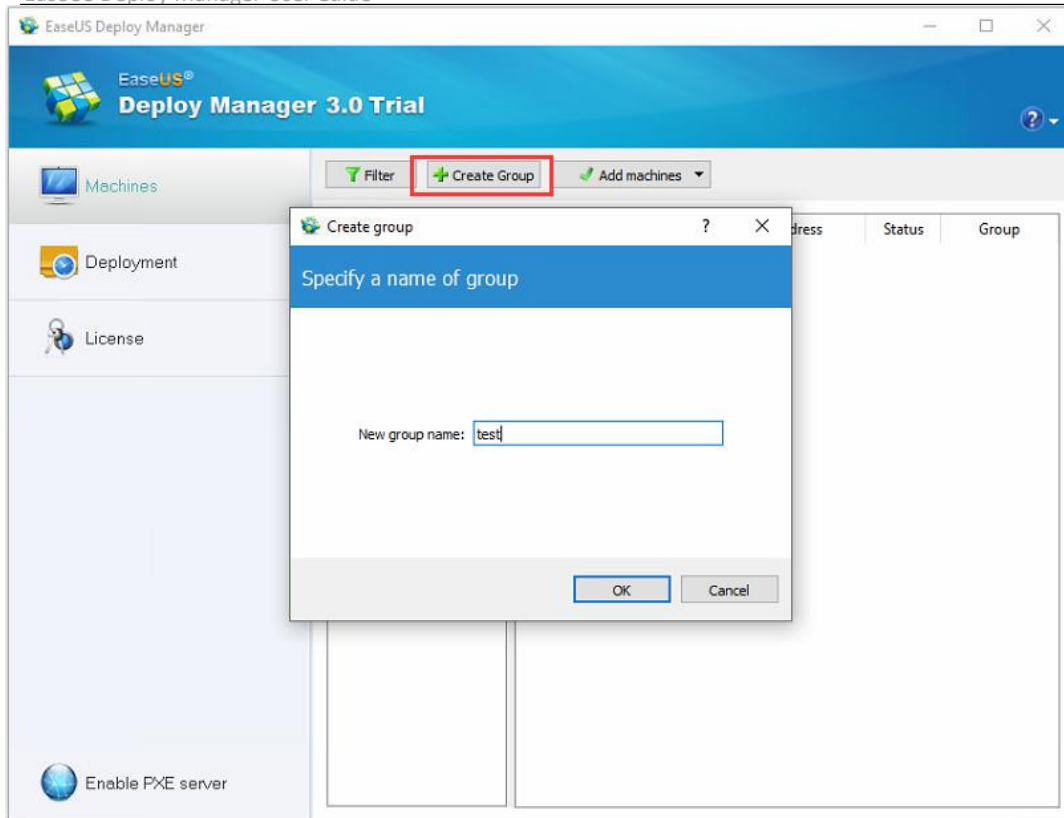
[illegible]

EaseUS Deploy Manager

EaseUS®
Deploy Manager 3.0 Trial

Machines

Deployment

License

Enable PXE server

Filter
Create Group
Add machines

dress
Status
Group

Create group
?
Specify a name of group

New group name: test

OK
Cancel